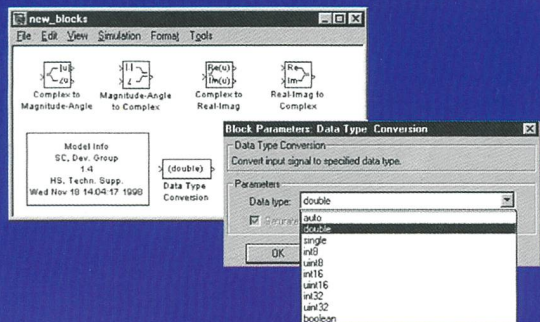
new_blocks

File Edit View Simulation Format Tools

Complex to Magnitude-Angle

Magnitude-Angle to Complex

Complex to Real-Imag

Real-Imag to Complex

Model Info
SC, Dev. Group
1.4
HS, Techn. Supp.
Wed Nov 18 14:04:17 1998

(double)
Data Type Conversion

Block Parameters: Data Type Conversion

Data Type Conversion
Convert input signal to specified data type.

Parameters
Data type: double

auto
double
single
int8
uint8
int16
uint16
int32
uint32
boolean

OK